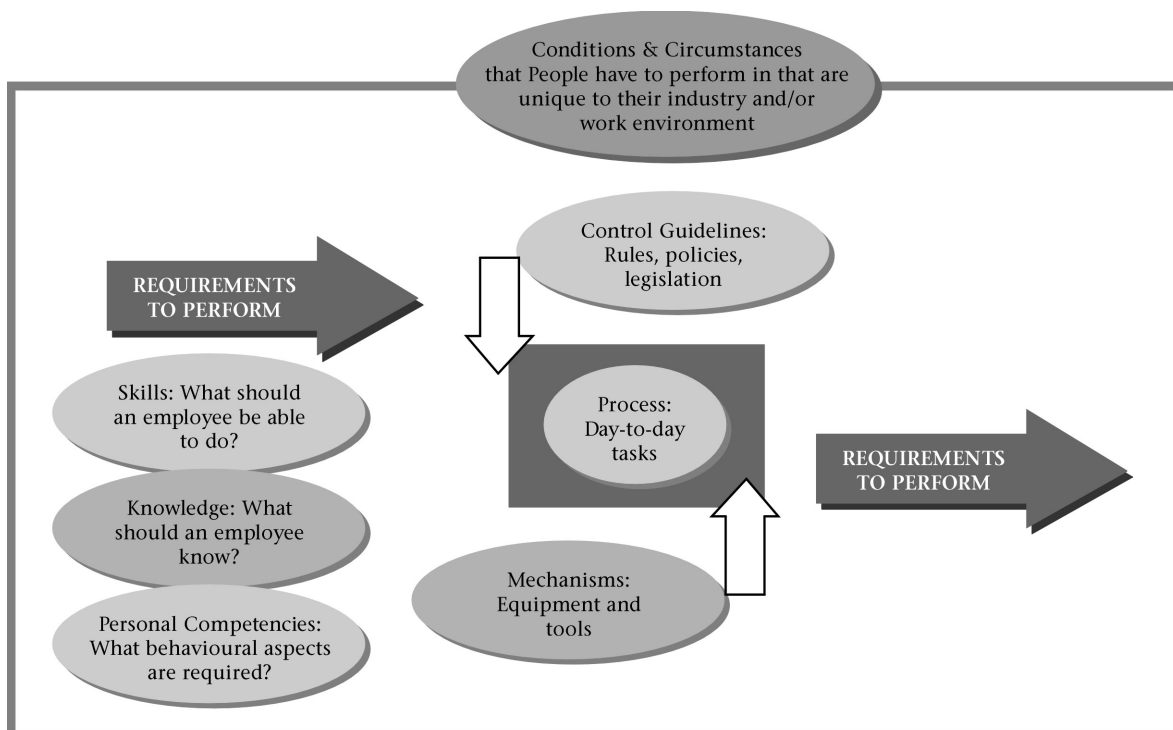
Conditions & Circumstances that People have to perform in that are unique to their industry and/or work environment

REQUIREMENTS TO PERFORM

Control Guidelines: Rules, policies, legislation

Skills: What should an employee be able to do?

Process: Day-to-day tasks

REQUIREMENTS TO PERFORM

Knowledge: What should an employee know?

Mechanisms: Equipment and tools

Personal Competencies: What behavioural aspects are required?